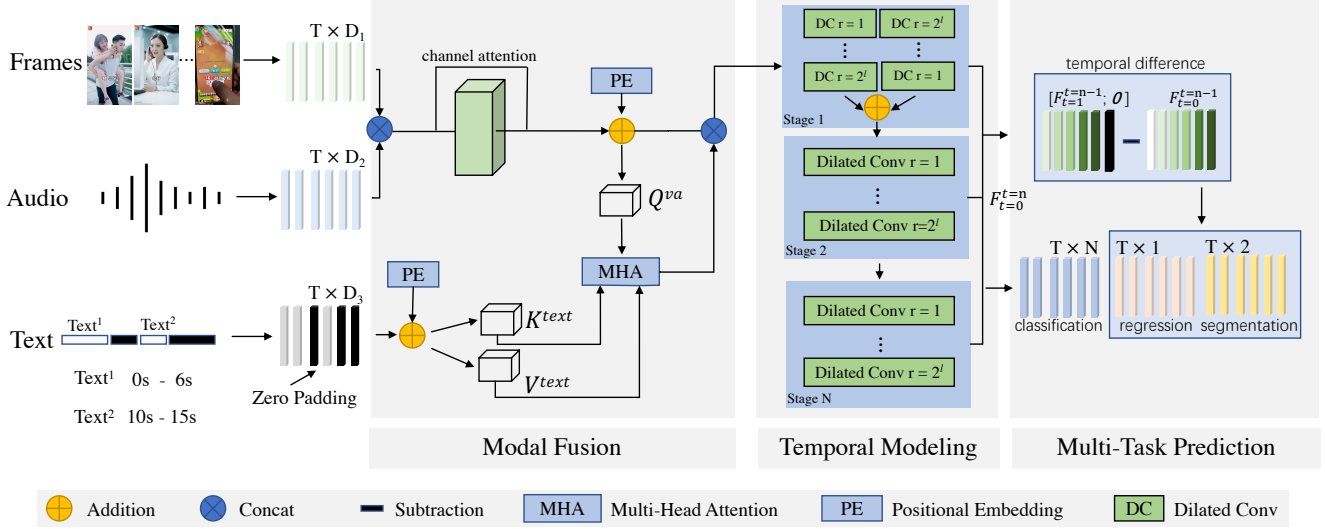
Frames

...

$T \times D_1$

channel attention

PE

Audio

$T \times D_2$

$Q^{va}$

MHA

PE

Text

Text$^1$

Text$^2$

$T \times D_3$

$K^{text}$

$V^{text}$

Text$^1$ 0s - 6s

Text$^2$ 10s - 15s

Zero Padding

DC r = 1

DC r = $2^l$

⋮

⋮

DC r = $2^l$

DC r = 1

Stage 1

Dilated Conv r = 1

⋮

Dilated Conv r=$2^l$

Stage 2

Dilated Conv r = 1

⋮

Dilated Conv r = $2^l$

Stage N

$F_{t=0}^{t=n}$

temporal difference

$[F_{t=1}^{t=n-1}; \boldsymbol{0}]$

$F_{t=0}^{t=n-1}$

$T \times N$

$T \times 1$

$T \times 2$

classification

regression

segmentation

Modal Fusion

Temporal Modeling

Multi-Task Prediction

Addition

Concat

Subtraction

MHA Multi-Head Attention

PE Positional Embedding

DC Dilated Conv